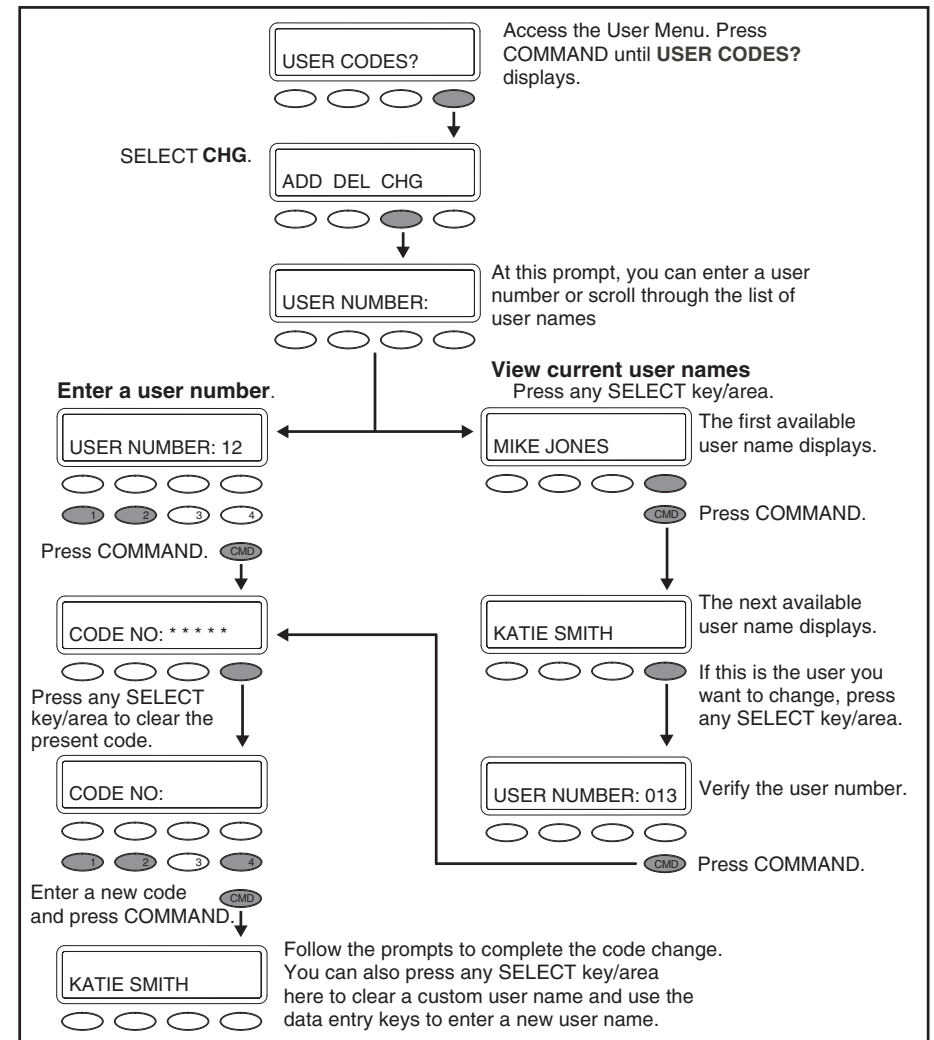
USER CODES?

Access the User Menu. Press COMMAND until **USER CODES?** displays.

SELECT **CHG**.

ADD DEL CHG

USER NUMBER:

At this prompt, you can enter a user number or scroll through the list of user names

**Enter a user number**.

USER NUMBER: 12

1 2 3 4

Press COMMAND. CMD

CODE NO: * * * * *

Press any SELECT key/area to clear the present code.

CODE NO:

1 2 3 4

Enter a new code and press COMMAND. CMD

KATIE SMITH

Follow the prompts to complete the code change. You can also press any SELECT key/area here to clear a custom user name and use the data entry keys to enter a new user name.

**View current user names**
Press any SELECT key/area.

MIKE JONES

The first available user name displays.

CMD Press COMMAND.

KATIE SMITH

The next available user name displays.

If this is the user you want to change, press any SELECT key/area.

USER NUMBER: 013

Verify the user number.

CMD Press COMMAND.